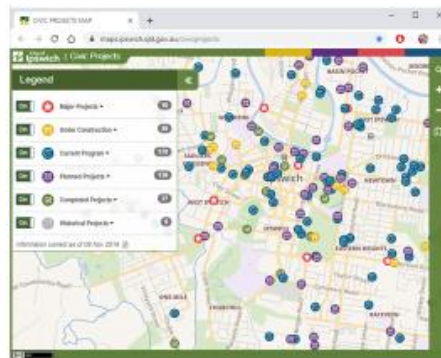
CIVIC PROJECTS MAP

maps.ipswich.qld.gov.au/civicprojects

Ipswich | Civic Projects

Legend

On Major Projects 

On Under Construction 

On Current Program 

On Planned Projects 

On Completed Projects 

On Historical Projects 

Information current as of 08 Nov 2018

Ipswich

NEWTOWN

WEST IPSWICH

EASTERN HEIGHTS

ONE MILE

RACEVIEW

BASIN POCKET

WOODEND